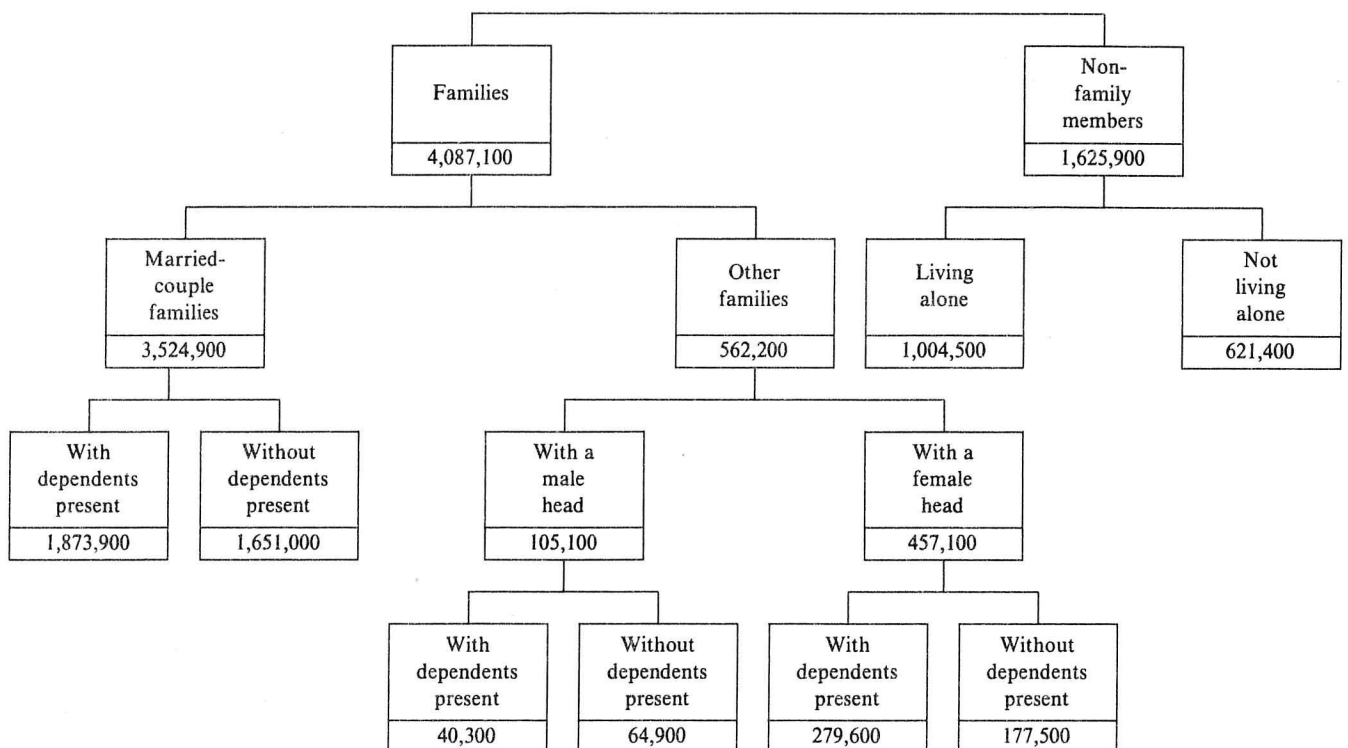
Families
4,087,100

Non-family members
1,625,900

Married-couple families
3,524,900

Other families
562,200

Living alone
1,004,500

Not living alone
621,400

With dependents present
1,873,900

Without dependents present
1,651,000

With a male head
105,100

With a female head
457,100

With dependents present
40,300

Without dependents present
64,900

With dependents present
279,600

Without dependents present
177,500